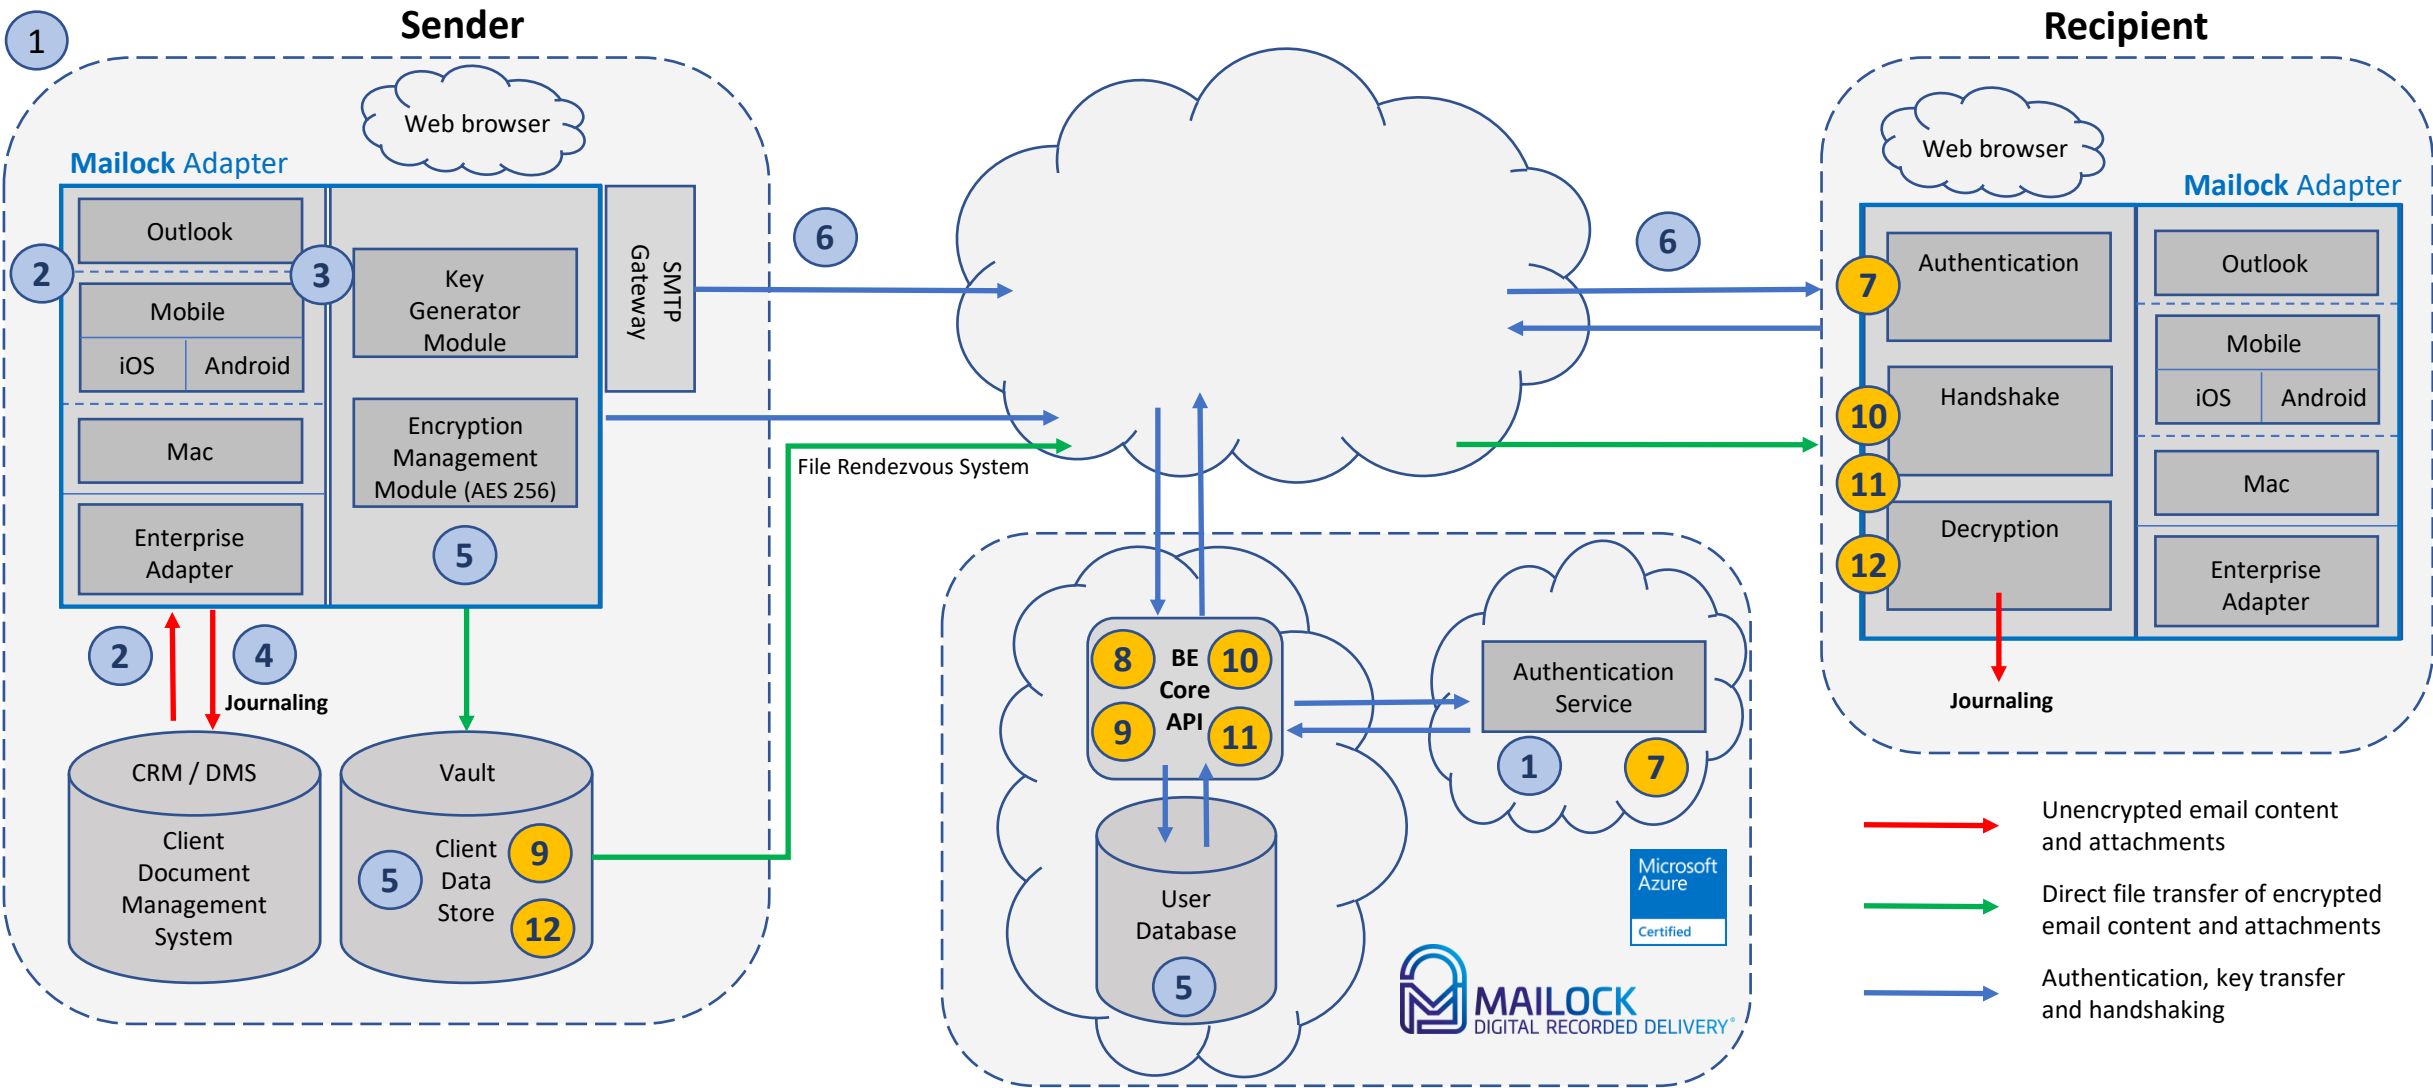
1

Sender

Web browser

Mailock Adapter

Outlook

2

3

Mobile

iOS Android

Mac

Enterprise Adapter

Key Generator Module

Encryption Management Module (AES 256)

5

SMTP Gateway

6

File Rendezvous System

2

4

Journaling

CRM / DMS

Client Document Management System

Vault

5

Client Data Store

9

12

Recipient

Web browser

Mailock Adapter

6

7

Authentication

10

Handshake

11

Decryption

12

Journaling

Outlook

Mobile

iOS Android

Mac

Enterprise Adapter

8

BE Core API

10

9

11

User Database

5

Authentication Service

1

7

Microsoft Azure Certified

MAILOCK DIGITAL RECORDED DELIVERY®

Unencrypted email content and attachments

Direct file transfer of encrypted email content and attachments

Authentication, key transfer and handshaking